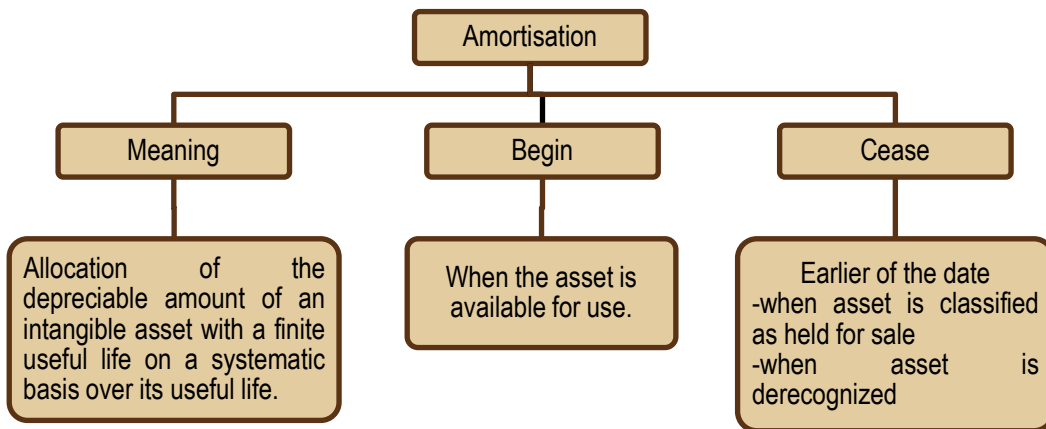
Amortisation

Meaning

Begin

Cease

Allocation of the depreciable amount of an intangible asset with a finite useful life on a systematic basis over its useful life.

When the asset is available for use.

Earlier of the date
-when asset is classified as held for sale
-when asset is derecognized